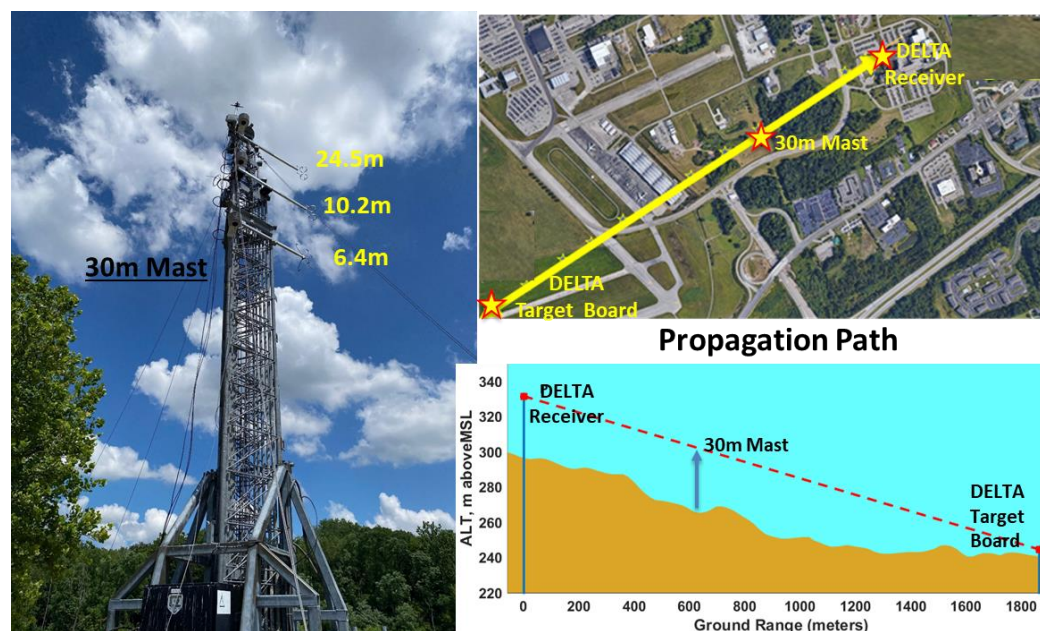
24.5m
10.2m
6.4m
30m Mast

DELTA Receiver
30m Mast
DELTA Target Board

Propagation Path

340
320
300
280
260
240
220
ALT, m aboveMSL
DELTA Receiver
30m Mast
DELTA Target Board
0 200 400 600 800 1000 1200 1400 1600 1800
Ground Range (meters)